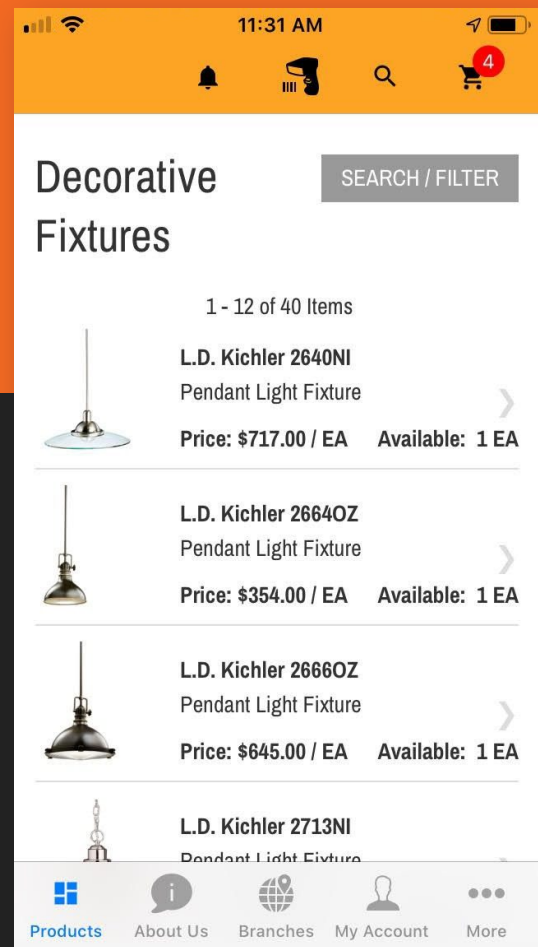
11:31 AM

4

Decorative Fixtures

SEARCH / FILTER

1 - 12 of 40 Items

L.D. Kichler 2640NI
Pendant Light Fixture
Price: $717.00 / EA Available: 1 EA

L.D. Kichler 2664OZ
Pendant Light Fixture
Price: $354.00 / EA Available: 1 EA

L.D. Kichler 2666OZ
Pendant Light Fixture
Price: $645.00 / EA Available: 1 EA

L.D. Kichler 2713NI
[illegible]

Products About Us Branches My Account More